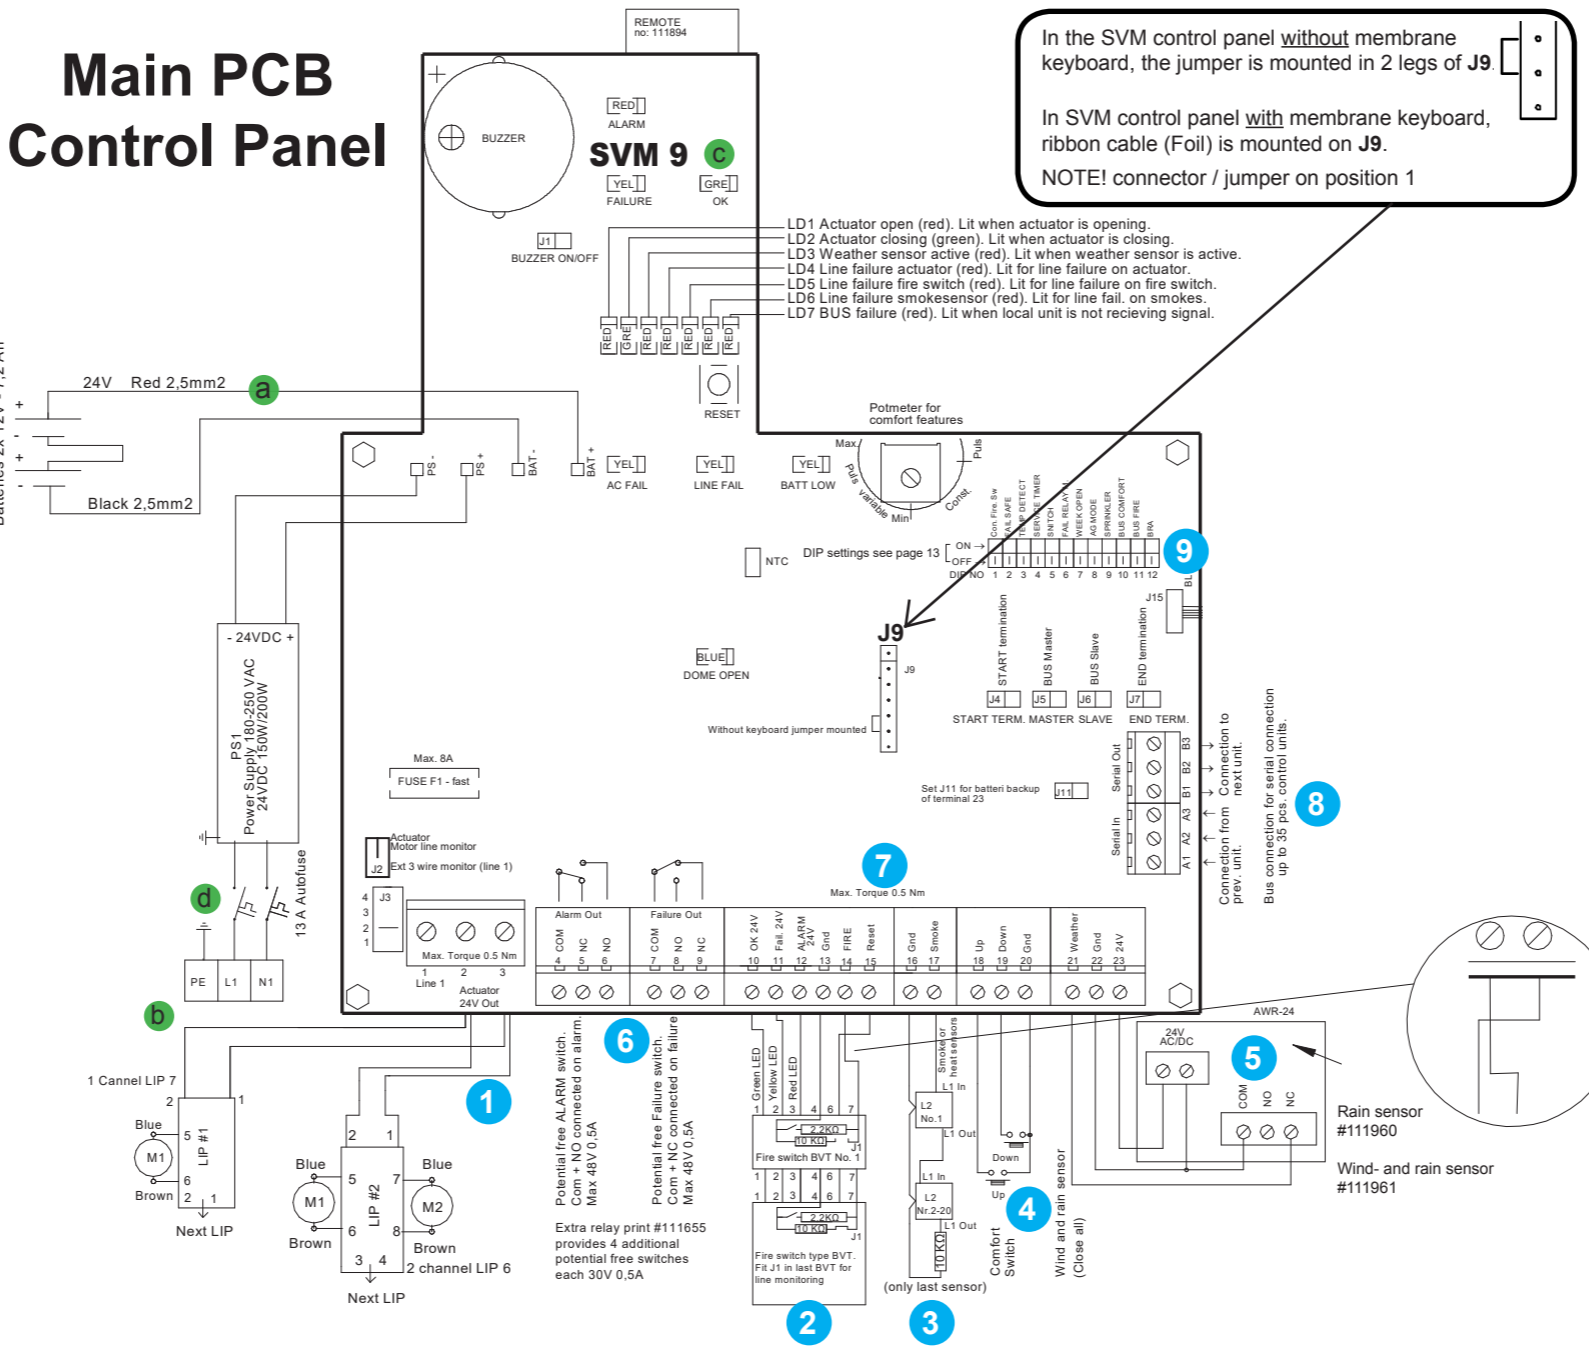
Main PCB
Control Panel

REMOTE
no: 111894

In the SVM control panel without membrane keyboard, the jumper is mounted in 2 legs of J9.

In SVM control panel with membrane keyboard, ribbon cable (Foil) is mounted on J9.

NOTE! connector / jumper on position 1

BUZZER
RED
ALARM
SVM 9
c
YEL
FAILURE
GRE
OK
J1
BUZZER ON/OFF

LD1 Actuator open (red). Lit when actuator is opening.
LD2 Actuator closing (green). Lit when actuator is closing.
LD3 Weather sensor active (red). Lit when weather sensor is active.
LD4 Line failure actuator (red). Lit for line failure on actuator.
LD5 Line failure fire switch (red). Lit for line failure on fire switch.
LD6 Line failure smokesensor (red). Lit for line fail. on smokes.
LD7 BUS failure (red). Lit when local unit is not recieving signal.

RED GRE RED RED RED RED RED
RESET

Batteries 2x 12V - 7,2 Ah
24V Red 2,5mm2
a
Black 2,5mm2

PS - PS + BAT - BAT +
YEL AC FAIL
YEL LINE FAIL
YEL BATT LOW
Potmeter for comfort features
Max. Puls variable Min Const. Puls

NTC
DIP settings see page 13
ON OFF
DIP NO 1 2 3 4 5 6 7 8 9 10 11 12
Con Fire Sw, FAIL SAFE, TEMP DETECT, SERVICE TIMER, SWITCH, FAIL RELAY, WEEK OPEN, AG MODE, SPRINKLER, BUS COMFORT, BUS FIRE, BRA
9
BL
J15
J9
J9
BLUE
DOME OPEN
Without keyboard jumper mounted

START termination  BUS Master  BUS Slave  END termination
J4 J5 J6 J7
START TERM. MASTER SLAVE END TERM.

- 24VDC +
PS1
Power Supply 180-250 VAC
24VDC 150W/200W

Max. 8A
FUSE F1 - fast

Set J11 for batteri backup of terminal 23
J11

Serial Out B3 B2 B1
Serial In A3 A2 A1
Connection to next unit.
Connection from prev. unit.
Bus connection for serial connection up to 35 pcs. control units.
8

J2
Actuator Motor line monitor
Ext 3 wire monitor (line 1)
J3 4 3 2 1
Max. Torque 0.5 Nm
1 2 3
Line 1
Actuator 24V Out

7
Max. Torque 0.5 Nm
Alarm Out COM 4 NC 5 NO 6
Failure Out COM 7 NO 8 NC 9
OK 24V 10 Fail. 24V 11 ALARM 24V 12 Gnd 13 FIRE 14 Reset 15
Gnd 16 Smoke 17
Up 18 Down 19 Gnd 20
Weather 21 Gnd 22 24V 23

d
13 A Autofuse
PE L1 N1
b

1 Cannel LIP 7
2 1
Blue 5 M1 LIP #1
Brown 6 2 1
Next LIP

Blue 2 1 Blue
5 7
M1 LIP #2 M2
6 8
Brown 3 4 Brown
2 channel LIP 6
Next LIP
1

Potential free ALARM switch.
Com + NO connected on alarm.
Max 48V 0,5A
6
Potential free Failure switch.
Com + NC connected on failure
Max 48V 0,5A

Extra relay print #111655 provides 4 additional potential free switches each 30V 0,5A

Green LED Yellow LED Red LED
1 2 3 4 6 7
2,2KΩ
10 KΩ
J1
Fire switch BVT No. 1
1 2 3 4 6 7
1 2 3 4 6 7
2,2KΩ
10 KΩ
J1
Fire switch type BVT.
Fit J1 in last BVT for line monitoring
2

Smoke or heat sensors
L1 In
L2 No.1
L1 Out
L1 In
L2 Nr.2-20
L1 Out
10 KΩ
(only last sensor)
3

Down
Up
Comfort Switch
4
Wind and rain sensor (Close all)

AWR-24
24V AC/DC
5
COM NO NC
Rain sensor #111960
Wind- and rain sensor #111961